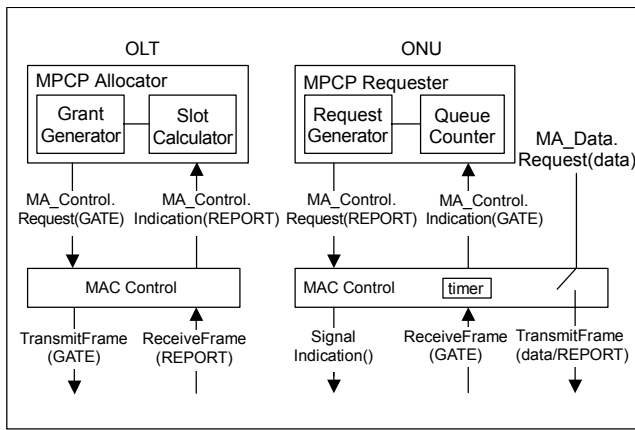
OLT

MPCP Allocator

Grant Generator

Slot Calculator

MA_Control. Request(GATE)

MA_Control. Indication(REPORT)

MAC Control

TransmitFrame (GATE)

ReceiveFrame (REPORT)

ONU

MPCP Requester

Request Generator

Queue Counter

MA_Data. Request(data)

MA_Control. Request(REPORT)

MA_Control. Indication(GATE)

MAC Control

timer

Signal Indication()

ReceiveFrame (GATE)

TransmitFrame (data/REPORT)